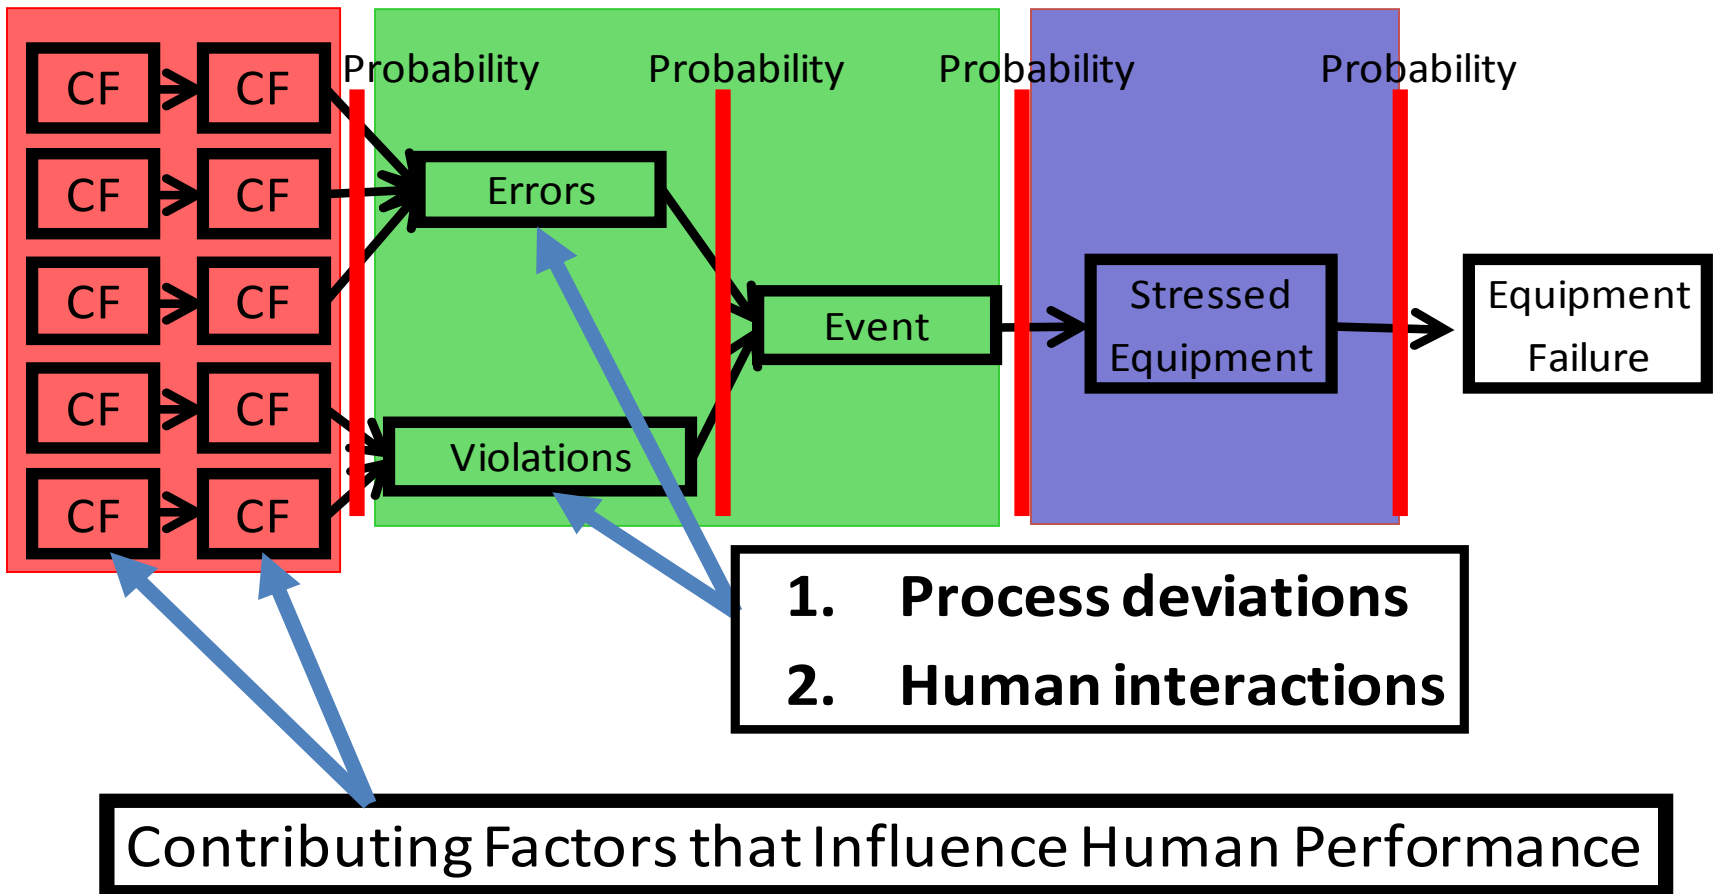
CF CF
CF CF
CF CF
CF CF
CF CF

Probability
Probability
Probability
Probability

Errors
Violations
Event
Stressed Equipment
Equipment Failure

1. Process deviations
2. Human interactions

Contributing Factors that Influence Human Performance